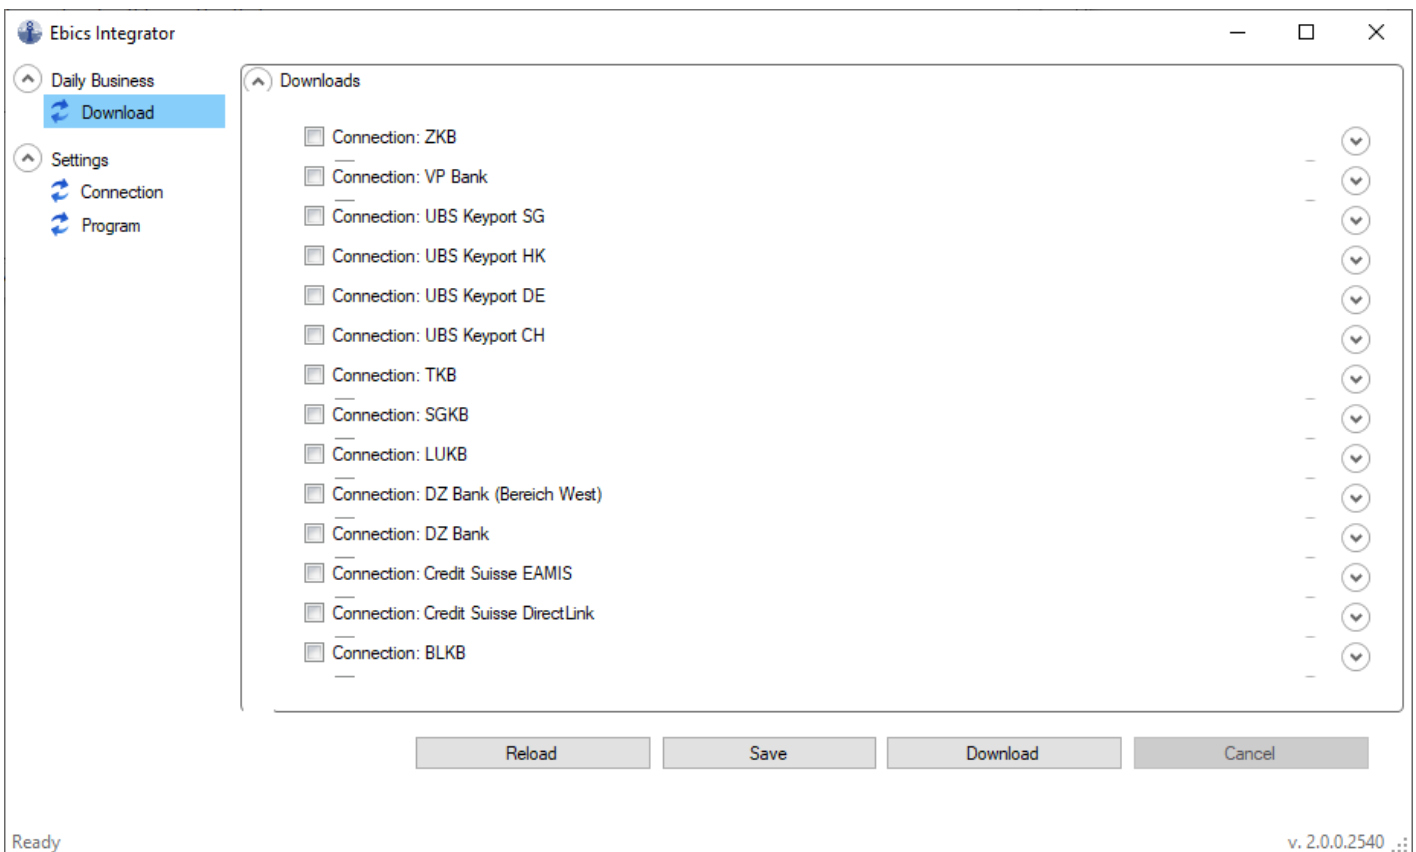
Ebics Integrator

Daily Business
Download
Settings
Connection
Program

Downloads

Connection: ZKB
Connection: VP Bank
Connection: UBS Keyport SG
Connection: UBS Keyport HK
Connection: UBS Keyport DE
Connection: UBS Keyport CH
Connection: TKB
Connection: SGKB
Connection: LUKB
Connection: DZ Bank (Bereich West)
Connection: DZ Bank
Connection: Credit Suisse EAMIS
Connection: Credit Suisse DirectLink
Connection: BLKB

Reload
Save
Download
Cancel

Ready
v. 2.0.0.2540